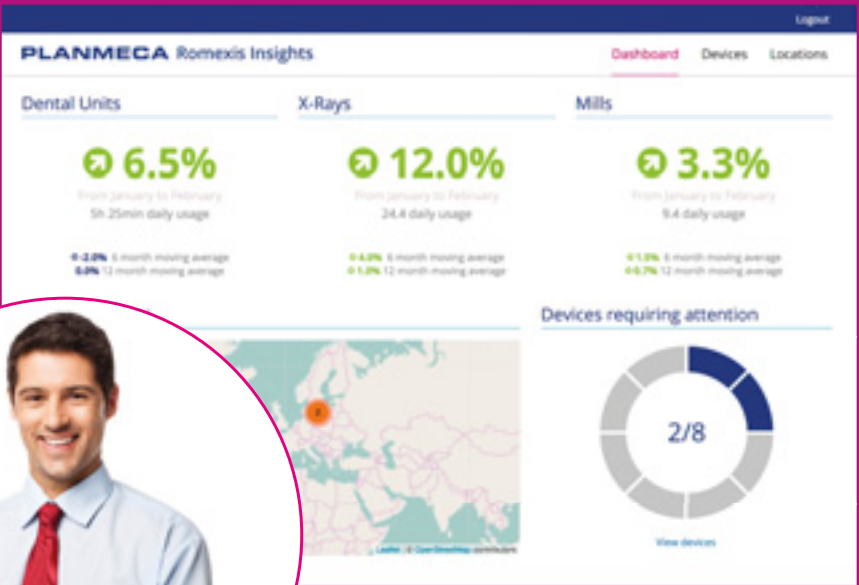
Logout

PLANMECA Romexis Insights

Dashboard Devices Locations

Dental Units

6.5%

From January to February

5h 25min daily usage

-2.0% 6 month moving average
0.0% 12 month moving average

X-Rays

12.0%

From January to February

24.4 daily usage

4.0% 6 month moving average
1.0% 12 month moving average

Mills

3.3%

From January to February

9.4 daily usage

1.0% 6 month moving average
0.7% 12 month moving average

Devices requiring attention

2/8

View devices

8

Leaflet | © OpenStreetMap contributors